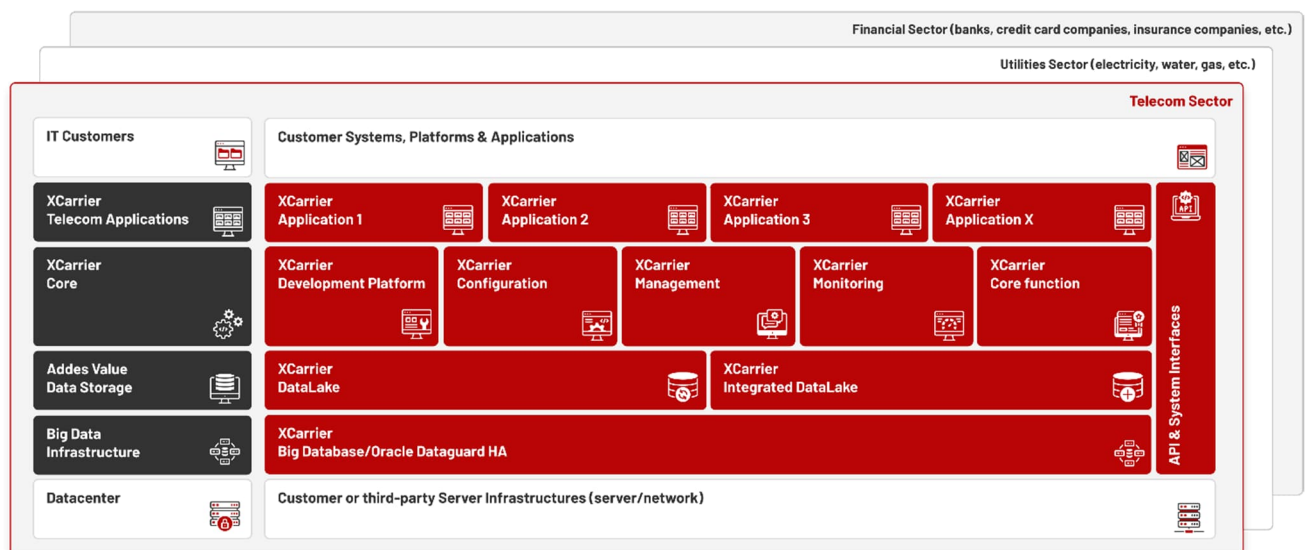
Financial Sector (banks, credit card companies, insurance companies, etc.)

Utilities Sector (electricity, water, gas, etc.)

Telecom Sector

IT Customers

Customer Systems, Platforms & Applications

XCarrier Telecom Applications

XCarrier Application 1

XCarrier Application 2

XCarrier Application 3

XCarrier Application X

API

XCarrier Core

XCarrier Development Platform

XCarrier Configuration

XCarrier Management

XCarrier Monitoring

XCarrier Core function

Addes Value Data Storage

XCarrier DataLake

XCarrier Integrated DataLake

Big Data Infrastructure

XCarrier Big Database/Oracle Dataguard HA

API & System Interfaces

Datacenter

Customer or third-party Server Infrastructures (server/network)